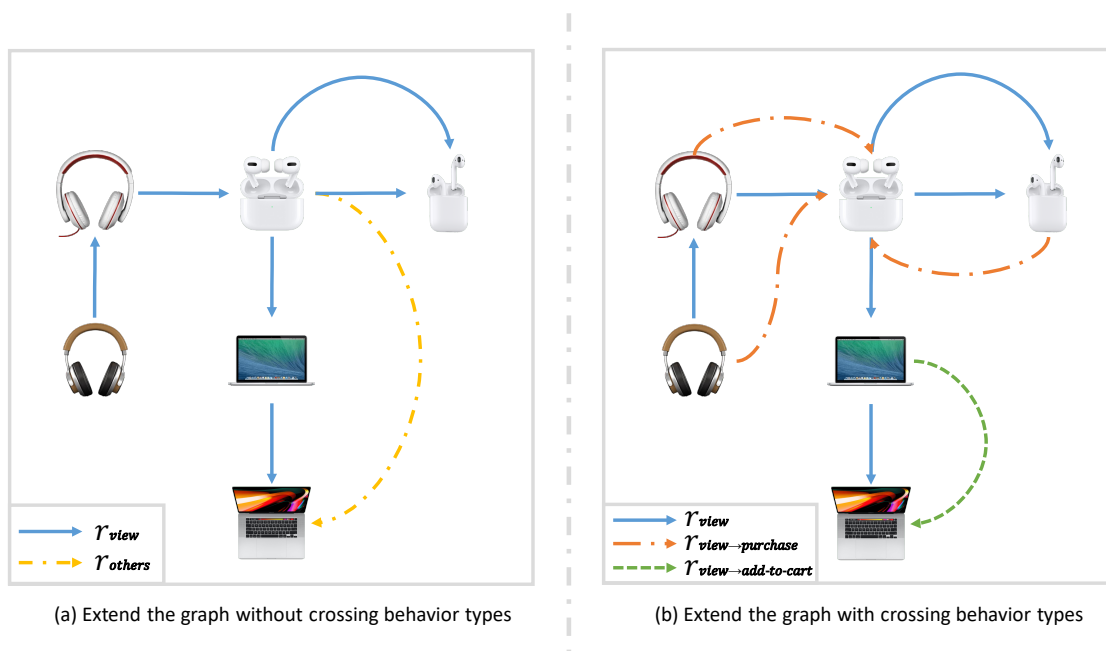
$r_{view}$

$r_{others}$

(a) Extend the graph without crossing behavior types

$r_{view}$

$r_{view \to purchase}$

$r_{view \to add\text{-}to\text{-}cart}$

(b) Extend the graph with crossing behavior types